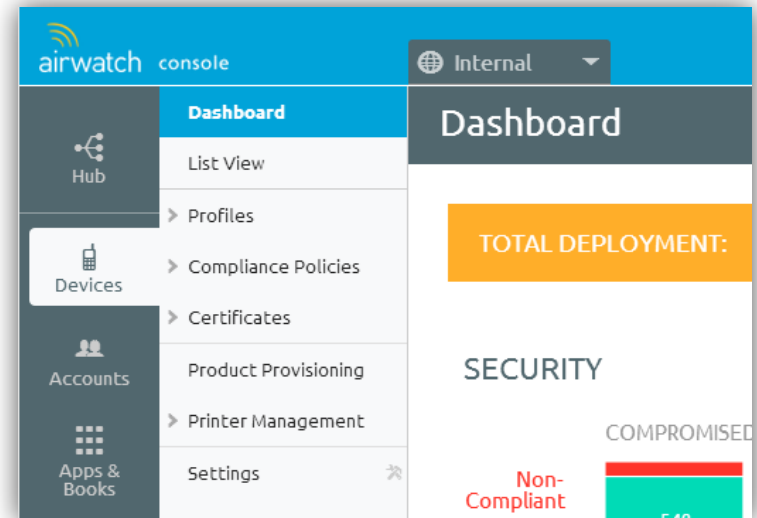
airwatch console

Internal

Hub

Devices

Accounts

Apps & Books

Dashboard

List View

Profiles

Compliance Policies

Certificates

Product Provisioning

Printer Management

Settings

Dashboard

TOTAL DEPLOYMENT:

SECURITY

COMPROMISED

Non-Compliant

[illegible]